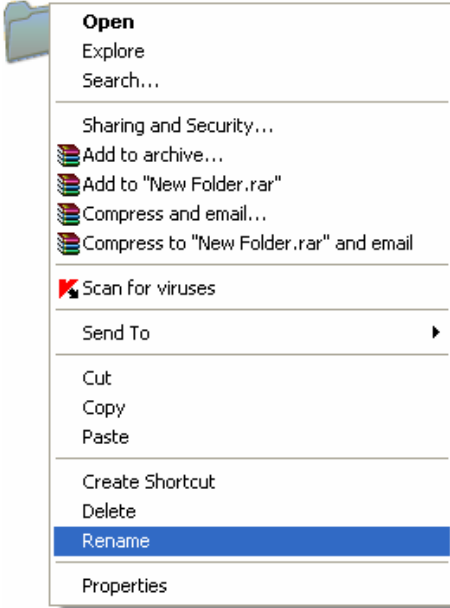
Open
Explore
Search...

Sharing and Security...
Add to archive...
Add to "New Folder.rar"
Compress and email...
Compress to "New Folder.rar" and email

Scan for viruses

Send To

Cut
Copy
Paste

Create Shortcut
Delete
Rename

Properties